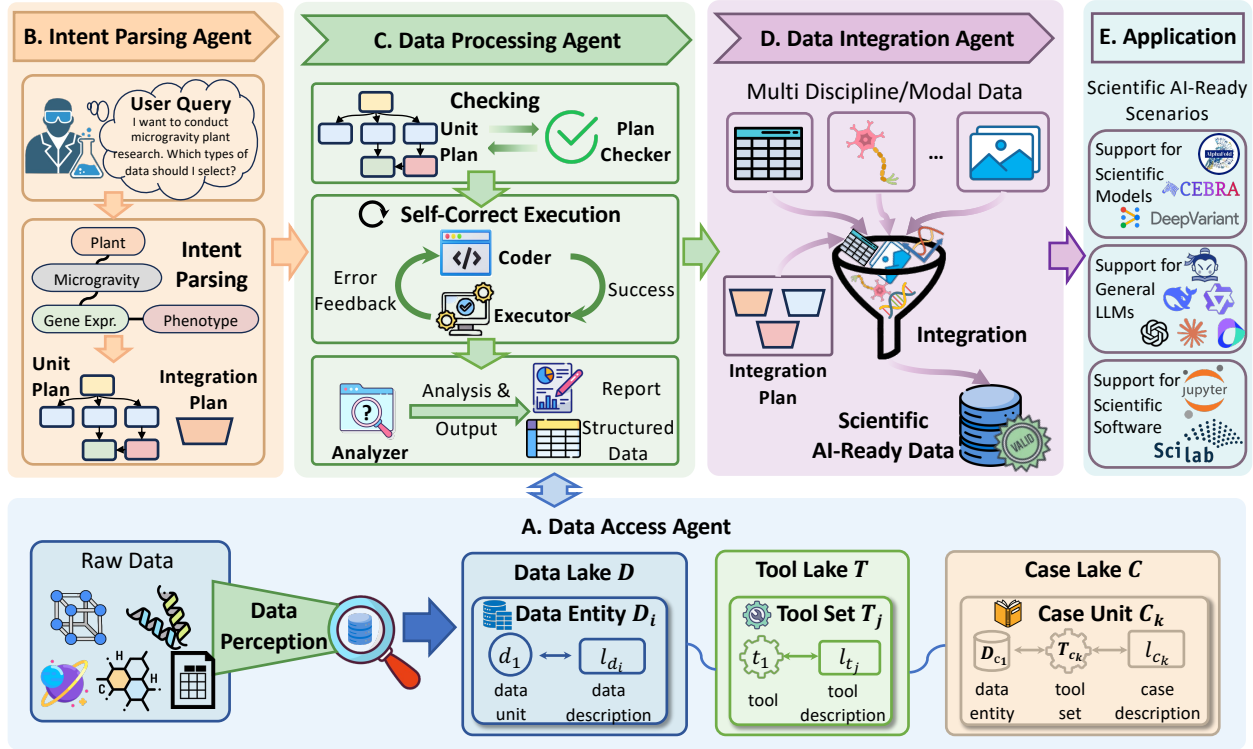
B. Intent Parsing Agent

User Query
I want to conduct microgravity plant research. Which types of data should I select?

Plant
Microgravity
Gene Expr.
Phenotype
Intent Parsing

Unit Plan
Integration Plan

C. Data Processing Agent

Checking
Unit Plan
Plan Checker

Self-Correct Execution
Coder
Error Feedback
Success
Executor

Analyzer
Analysis & Output
Report
Structured Data

D. Data Integration Agent

Multi Discipline/Modal Data
...
Integration Plan
Integration
Scientific AI-Ready Data
VALID

E. Application

Scientific AI-Ready Scenarios

Support for Scientific Models
AlphaFold
CEBRA
DeepVariant

Support for General LLMs

Support for Scientific Software
jupyter
Sci lab

A. Data Access Agent

Raw Data
H
C
H
Data Perception

Data Lake $D$
Data Entity $D_i$
$d_1$
data unit
$l_{d_i}$
data description

Tool Lake $T$
Tool Set $T_j$
$t_1$
tool
$l_{t_j}$
tool description

Case Lake $C$
Case Unit $C_k$
$D_{c_1}$
data entity
$T_{c_k}$
tool set
$l_{c_k}$
case description